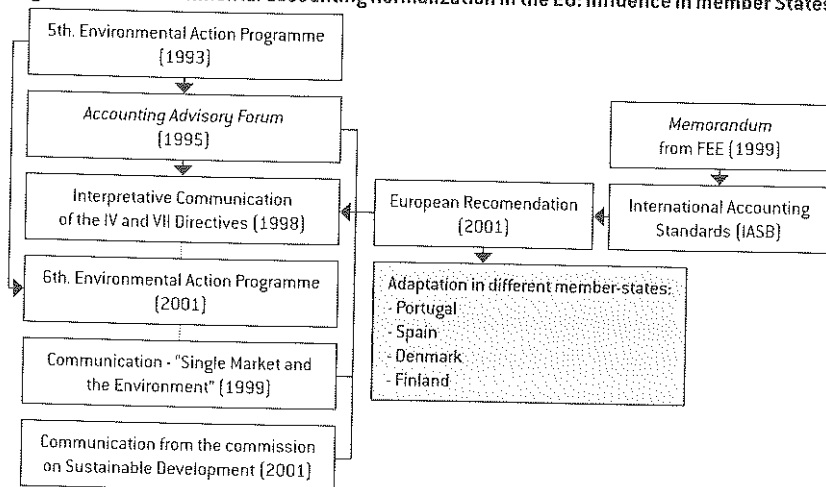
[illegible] Accounting normalization in the EU: influence in member States

5th. Environmental Action Programme (1993)

Accounting Advisory Forum (1995)

Interpretative Communication of the IV and VII Directives (1998)

6th. Environmental Action Programme (2001)

Communication - "Single Market and the Environment" (1999)

Communication from the commission on Sustainable Development (2001)

Memorandum from FEE (1999)

International Accounting Standards (IASB)

European Recomendation (2001)

Adaptation in different member-states:
- Portugal
- Spain
- Denmark
- Finland